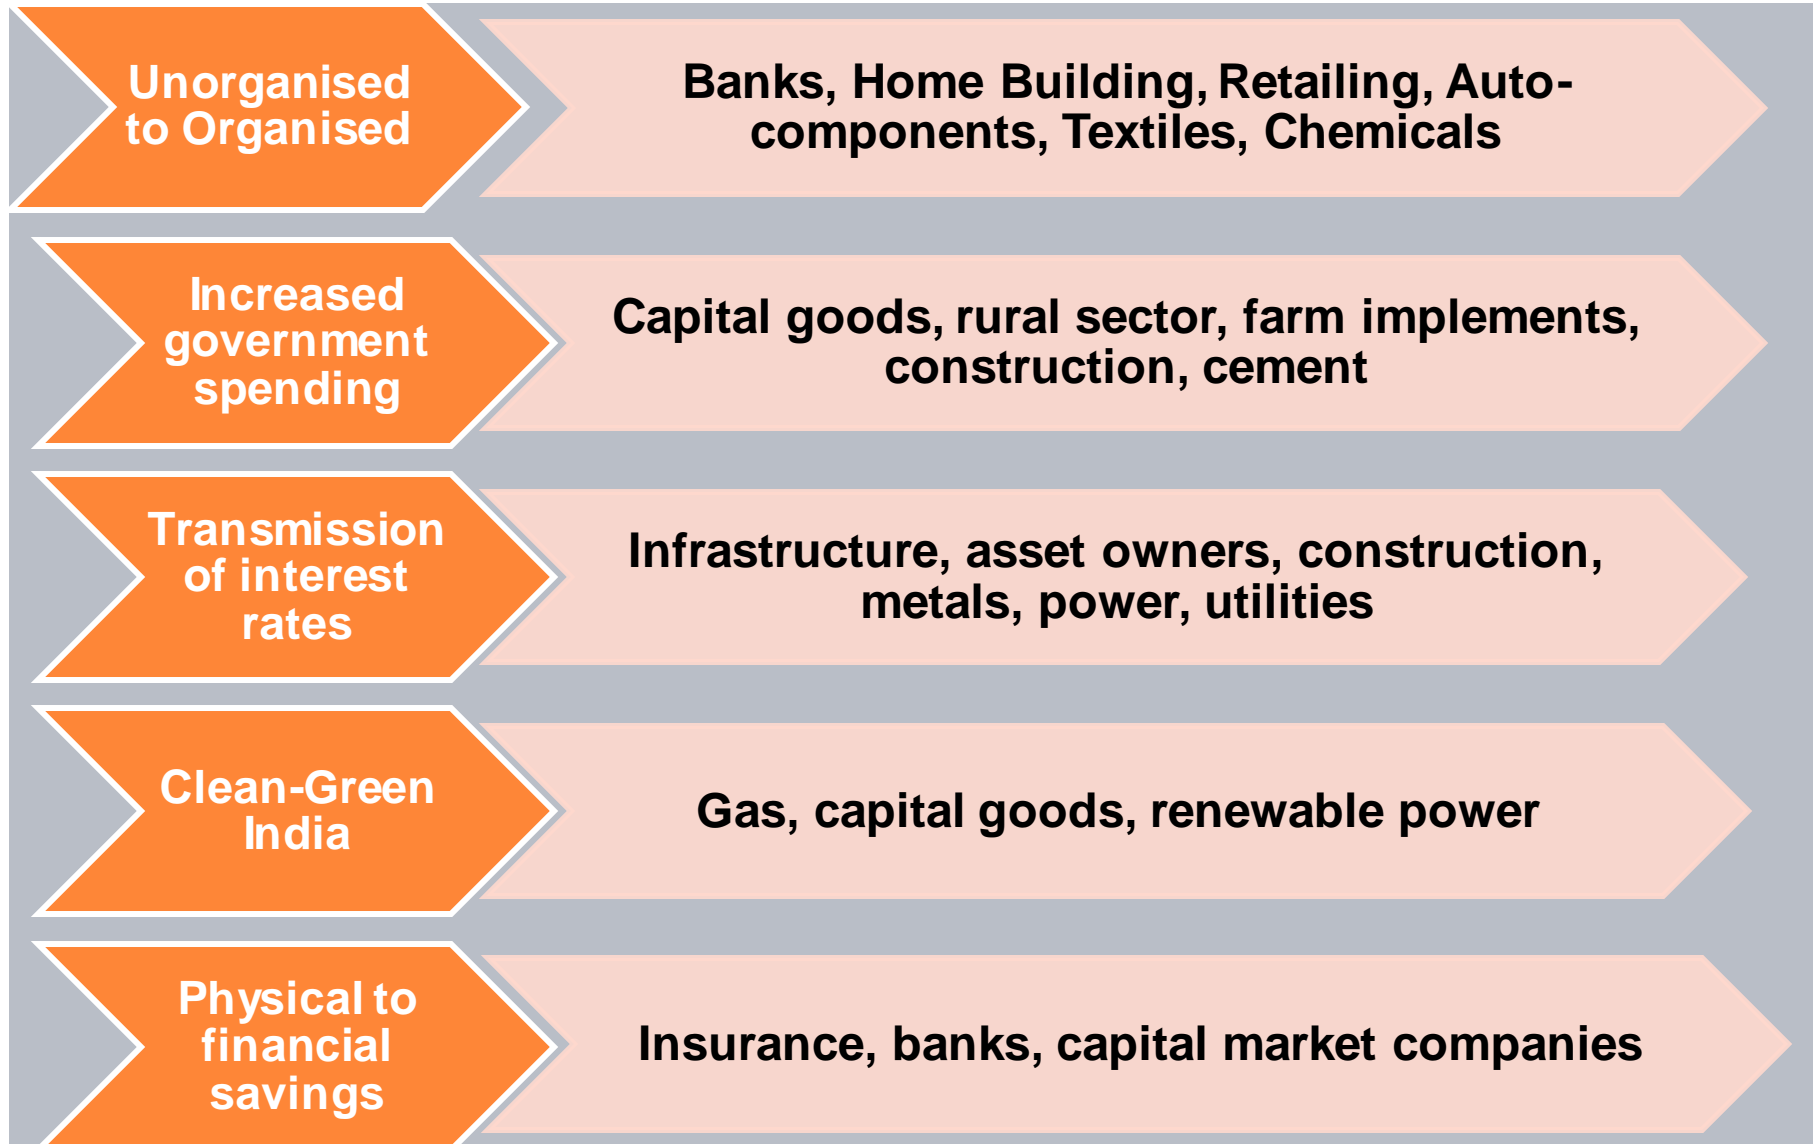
Unorganised to Organised

Banks, Home Building, Retailing, Auto-components, Textiles, Chemicals

Increased government spending

Capital goods, rural sector, farm implements, construction, cement

Transmission of interest rates

Infrastructure, asset owners, construction, metals, power, utilities

Clean-Green India

Gas, capital goods, renewable power

Physical to financial savings

Insurance, banks, capital market companies